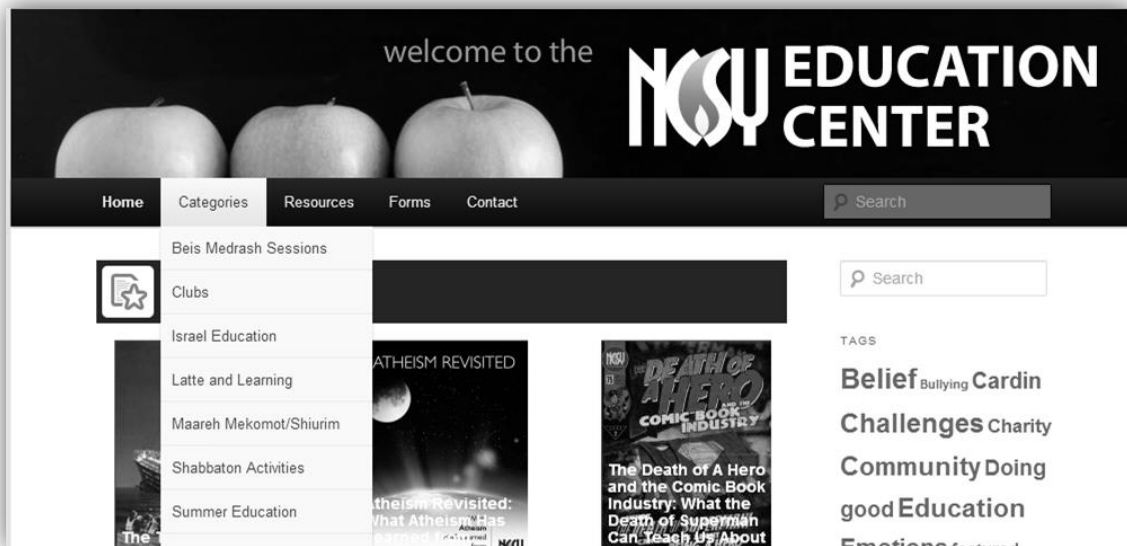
welcome to the NCSY EDUCATION CENTER

Home
Categories
Resources
Forms
Contact

Search

Beis Medrash Sessions
Clubs
Israel Education
Latte and Learning
Maareh Mekomot/Shiurim
Shabbaton Activities
Summer Education

ATHEISM REVISITED

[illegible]theism Revisited: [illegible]hat Atheism Has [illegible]earned fro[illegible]

The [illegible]

NCSY

DEATH OF A HERO AND THE COMIC BOOK INDUSTRY

The Death of A Hero and the Comic Book Industry: What the Death of Superman Can Teach Us About

Search

TAGS

Belief Bullying Cardin Challenges Charity Community Doing good Education Emotions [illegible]